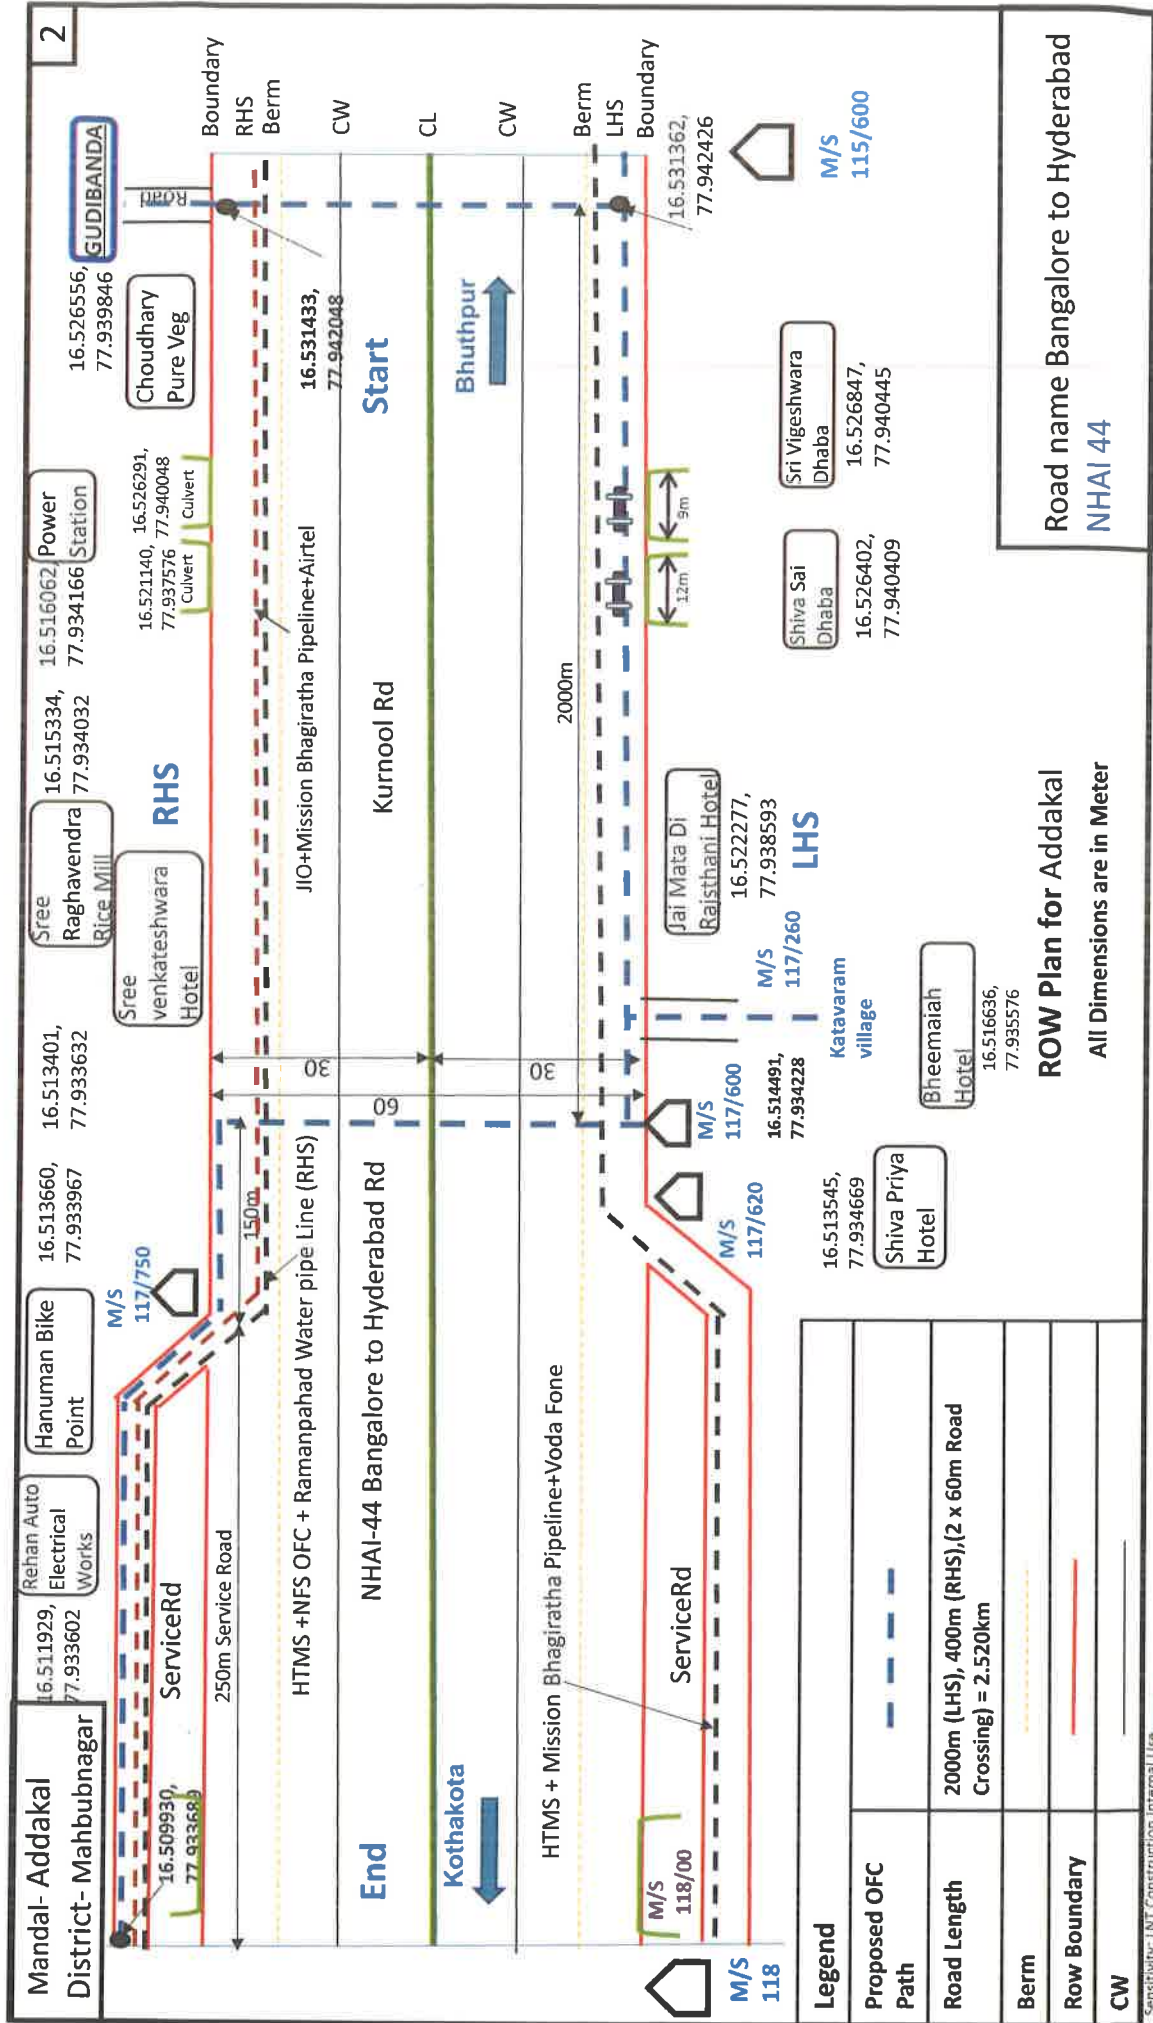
2

Boundary
RHS
Berm
CW
CL
CW
Berm
LHS
Boundary

GUDIBANDA
Road
16.526556,
77.939846
Choudhary Pure Veg
Power Station
16.516062
77.934166
16.515334,
77.934032
Sree Raghavendra Rice Mill
Sree venkateshwara Hotel
16.513401,
77.933632
16.513660,
77.933967
Hanuman Bike Point
Rehan Auto Electrical Works
16.511929,
77.933602
Mandal- Addakal
District- Mahbubnagar

16.526291,
77.940048
Culvert
16.521140,
77.937576
Culvert
RHS
M/S
117/750
16.509930,
77.93368
ServiceRd
250m Service Road
150m
HTMS +NFS OFC + Ramanpahad Water pipe Line (RHS)
JIO+Mission Bhagiratha Pipeline+Airtel
16.531433,
77.942048
Start
Kurnool Rd
NHAI-44 Bangalore to Hyderabad Rd
30
60
30
End
Kothakota
Bhuthpur
HTMS + Mission Bhagiratha Pipeline+Voda Fone
2000m
ServiceRd
M/S
118/00
M/S
118
9m
12m
16.531362,
77.942426
M/S
115/600
Jai Mata Di Rajsthani Hotel
16.522277,
77.938593
LHS
M/S
117/260
Katavaram village
M/S
117/600
16.514491,
77.934228
M/S
117/620
16.513545,
77.934669
Shiva Priya Hotel
Shiva Sai Dhaba
16.526402,
77.940409
Sri Vigeshwara Dhaba
16.526847,
77.940445
Bheemaiah Hotel
16.51636,
77.935576
ROW Plan for Addakal
All Dimensions are in Meter
Road name Bangalore to Hyderabad
NHAI 44

| Legend | |
|---|---|
| Proposed OFC Path | |
| Road Length | 2000m (LHS), 400m (RHS),(2 x 60m Road Crossing) = 2.520km |
| Berm | |
| Row Boundary | |
| CW | |

Sensitivity: LNT Construction Internal Use